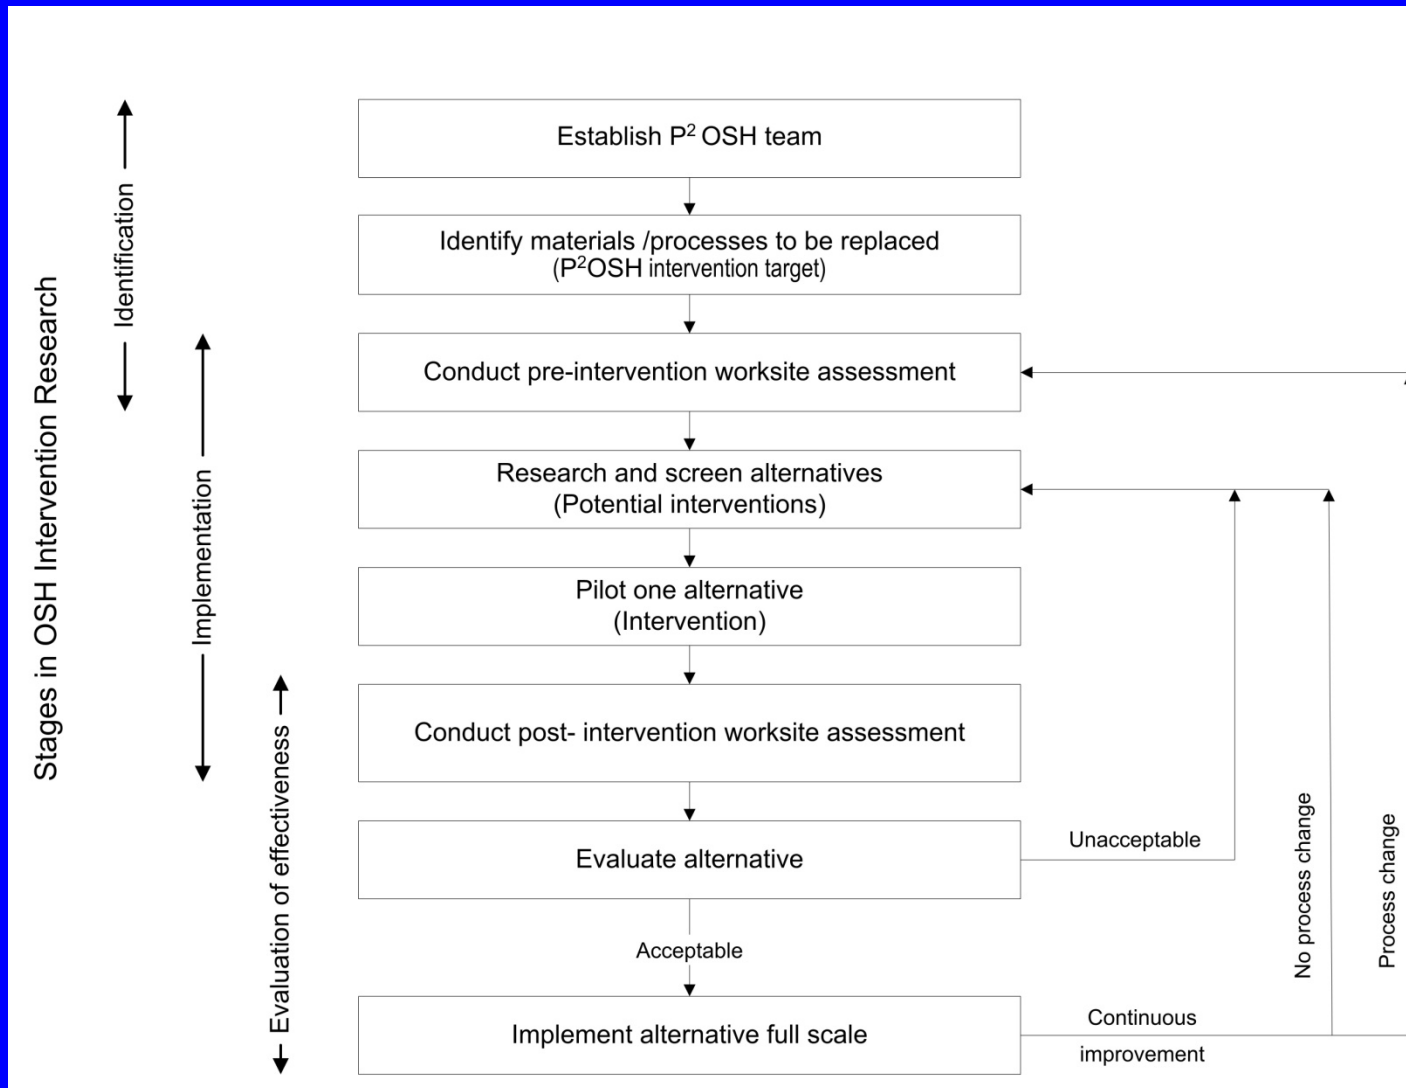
Stages in OSH Intervention Research

Identification

Implementation

Evaluation of effectiveness

Establish $P^2$ OSH team

Identify materials /processes to be replaced ($P^2$OSH intervention target)

Conduct pre-intervention worksite assessment

Research and screen alternatives (Potential interventions)

Pilot one alternative (Intervention)

Conduct post- intervention worksite assessment

Evaluate alternative

Unacceptable

Acceptable

Implement alternative full scale

Continuous improvement

No process change

Process change